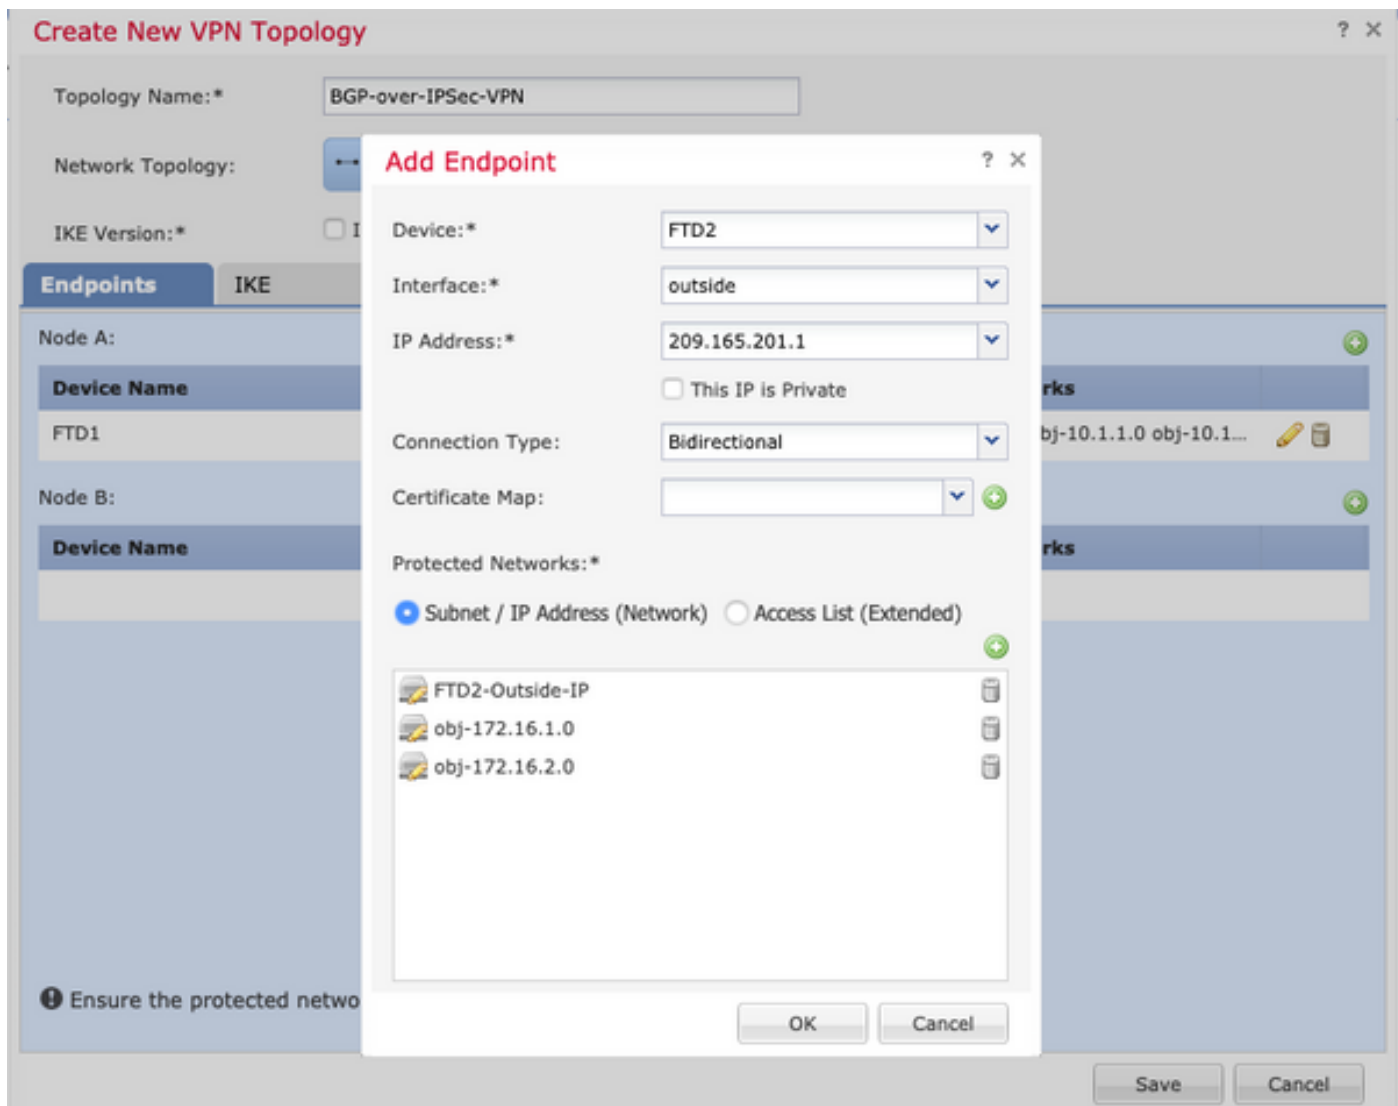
Create New VPN Topology ? ✕

Topology Name:* BGP-over-IPSec-VPN

Network Topology:

IKE Version:* I

Endpoints IKE

Node A:

| Device Name | rks |
|---|---|
| FTD1 | bj-10.1.1.0 obj-10.1... |

Node B:

| Device Name | rks |
|---|---|
| | |

Ensure the protected netwo

Add Endpoint ? ✕

Device:* FTD2

Interface:* outside

IP Address:* 209.165.201.1

This IP is Private

Connection Type: Bidirectional

Certificate Map:

Protected Networks:*

Subnet / IP Address (Network) Access List (Extended)

FTD2-Outside-IP
obj-172.16.1.0
obj-172.16.2.0

OK Cancel

Save Cancel